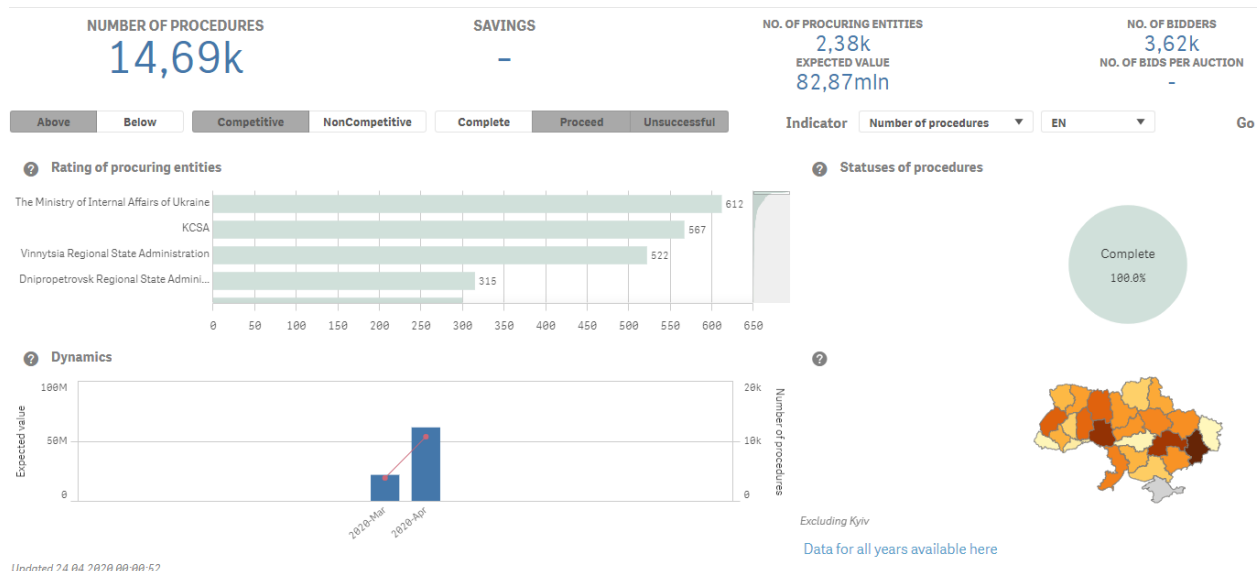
NUMBER OF PROCEDURES
14,69k

SAVINGS
-

NO. OF PROCURING ENTITIES
2,38k
EXPECTED VALUE
82,87mln

NO. OF BIDDERS
3,62k
NO. OF BIDS PER AUCTION
-

Above | Below | Competitive | NonCompetitive | Complete | Proceed | Unsuccessful

Indicator | Number of procedures | EN | Go

Rating of procuring entities

The Ministry of Internal Affairs of Ukraine 612
KCSA 567
Vinnytsia Regional State Administration 522
Dnipropetrovsk Regional State Admini... 315

0 50 100 150 200 250 300 350 400 450 500 550 600 650

Statuses of procedures

Complete
100.0%

Dynamics

100M
50M
0
Expected value

20k
10k
0
Number of procedures

2020-Mar
2020-Apr

Excluding Kyiv

Data for all years available here

Updated 24.04.2020 00:00:52